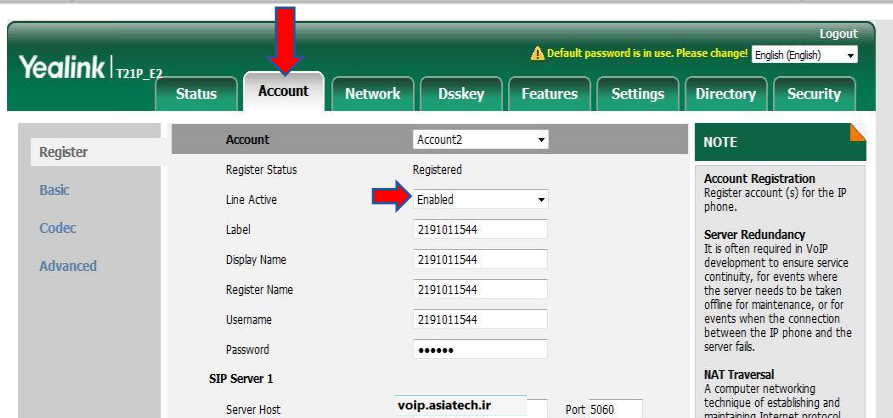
Logout

Yealink | T21P_E2

Default password is in use. Please change! English (English)

Status | Account | Network | Dsskey | Features | Settings | Directory | Security

Register

Basic

Codec

Advanced

| Account | Account2 |
|---|---|
| Register Status | Registered |
| Line Active | Enabled |
| Label | 2191011544 |
| Display Name | 2191011544 |
| Register Name | 2191011544 |
| Username | 2191011544 |
| Password | •••••• |

SIP Server 1

Server Host voip.asiatech.ir Port 5060

NOTE

Account Registration
Register account (s) for the IP phone.

Server Redundancy
It is often required in VoIP development to ensure service continuity, for events where the server needs to be taken offline for maintenance, or for events when the connection between the IP phone and the server fails.

NAT Traversal
A computer networking technique of establishing and maintaining Internet protocol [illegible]